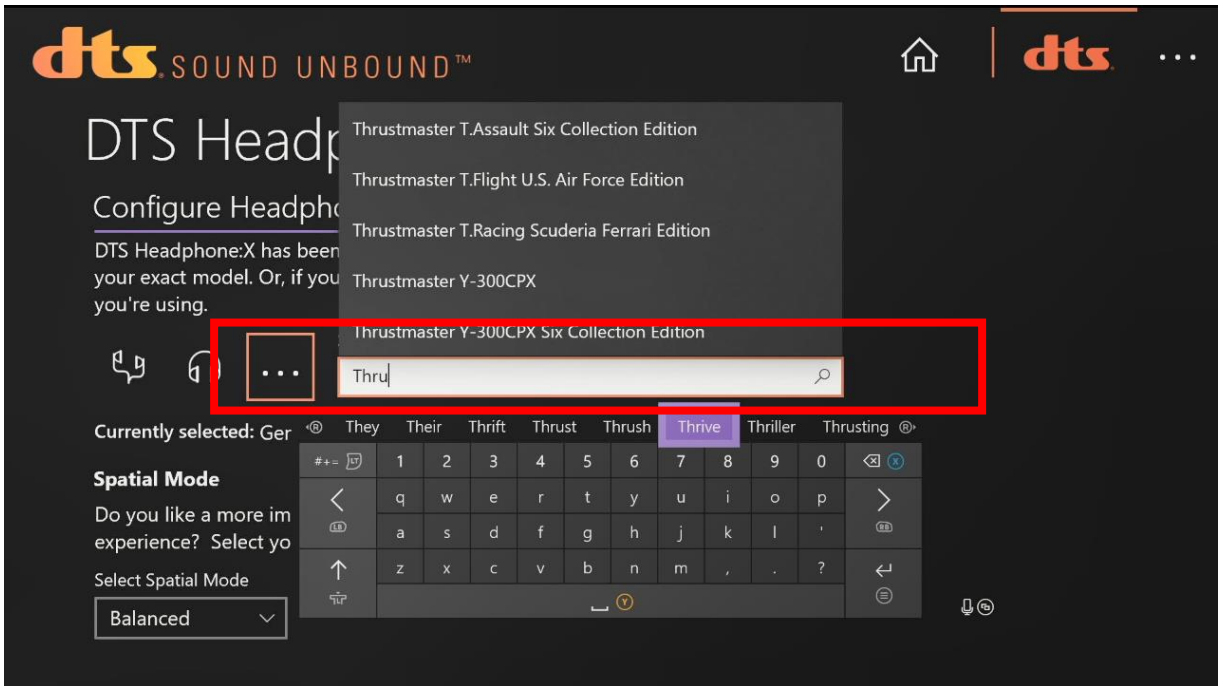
dts SOUND UNBOUND™

dts ···

DTS Headp

Configure Headpho

DTS Headphone:X has been your exact model. Or, if you you're using.

···

Currently selected: Ger

Spatial Mode

Do you like a more im experience? Select yo

Select Spatial Mode

Balanced

Thrustmaster T.Assault Six Collection Edition

Thrustmaster T.Flight U.S. Air Force Edition

Thrustmaster T.Racing Scuderia Ferrari Edition

Thrustmaster Y-300CPX

Thrustmaster Y-300CPX Six Collection Edition

Thru

They Their Thrift Thrust Thrush Thrive Thriller Thrusting

#+= 1 2 3 4 5 6 7 8 9 0

q w e r t y u i o p

a s d f g h j k l '

z x c v b n m , . ?